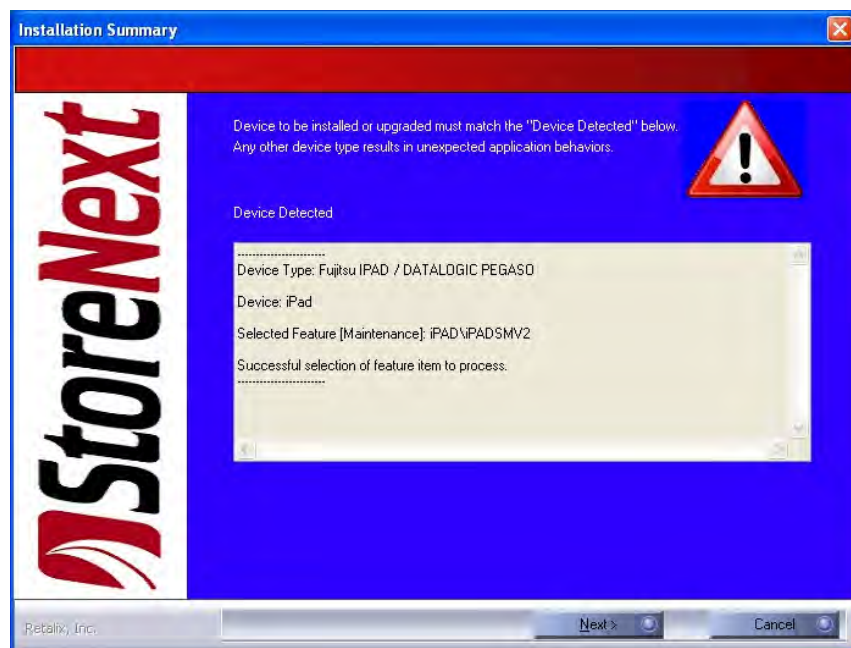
Installation Summary

StoreNext

Device to be installed or upgraded must match the "Device Detected" below. Any other device type results in unexpected application behaviors.

Device Detected

------------------------
Device Type: Fujitsu IPAD / DATALOGIC PEGASO

Device: iPad

Selected Feature [Maintenance]: iPAD\iPADSMV2

Successful selection of feature item to process.
------------------------

Retalix, Inc.

Next >

Cancel